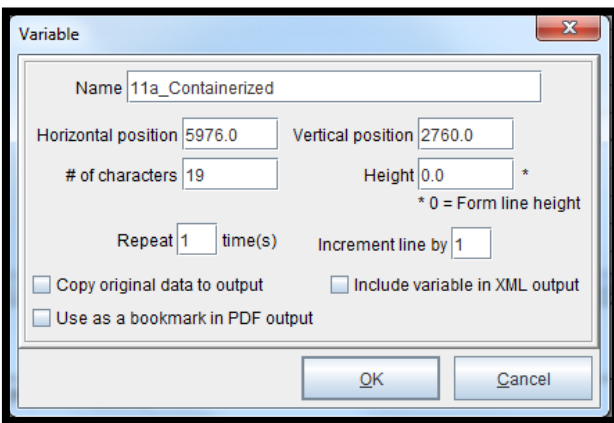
Variable

Name 11a_Containerized

Horizontal position 5976.0

Vertical position 2760.0

# of characters 19

Height 0.0 *

* 0 = Form line height

Repeat 1 time(s)

Increment line by 1

Copy original data to output

Include variable in XML output

Use as a bookmark in PDF output

OK

Cancel